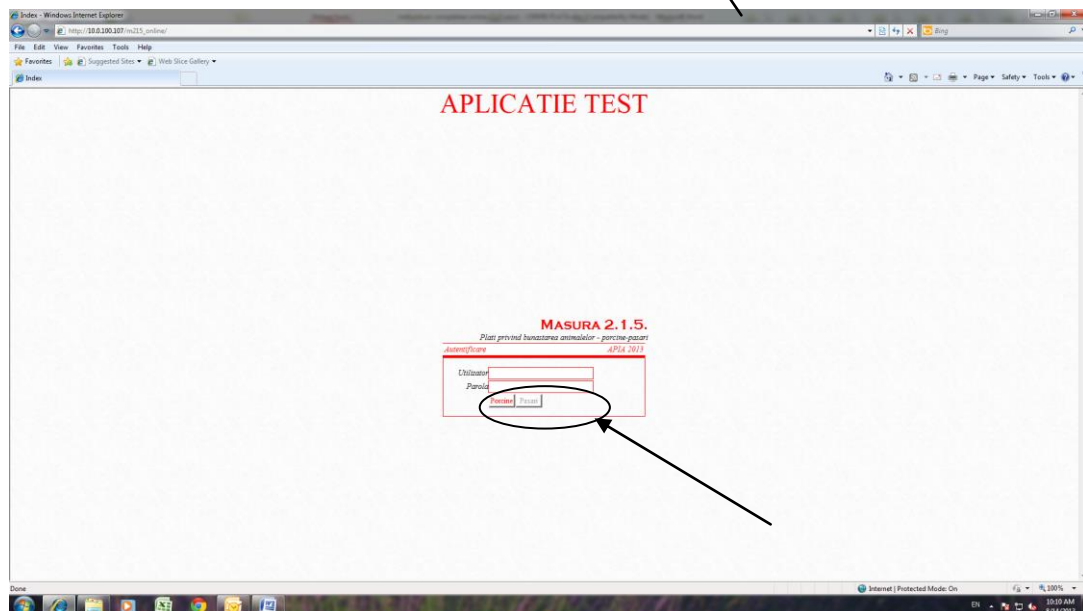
Index - Windows Internet Explorer

http://10.0.100.107/m215_online/

Bing

File Edit View Favorites Tools Help

Favorites Suggested Sites ▾ Web Slice Gallery ▾

Index

Page ▾ Safety ▾ Tools ▾

APLICATIE TEST

MASURA 2.1.5.

Plati privind bunastarea animalelor - porcine-pasari

Autentificare APIA 2013

Utilizator

Parola

Porcine Pasari

Done

Internet | Protected Mode: On

100%

EN

10:19 AM